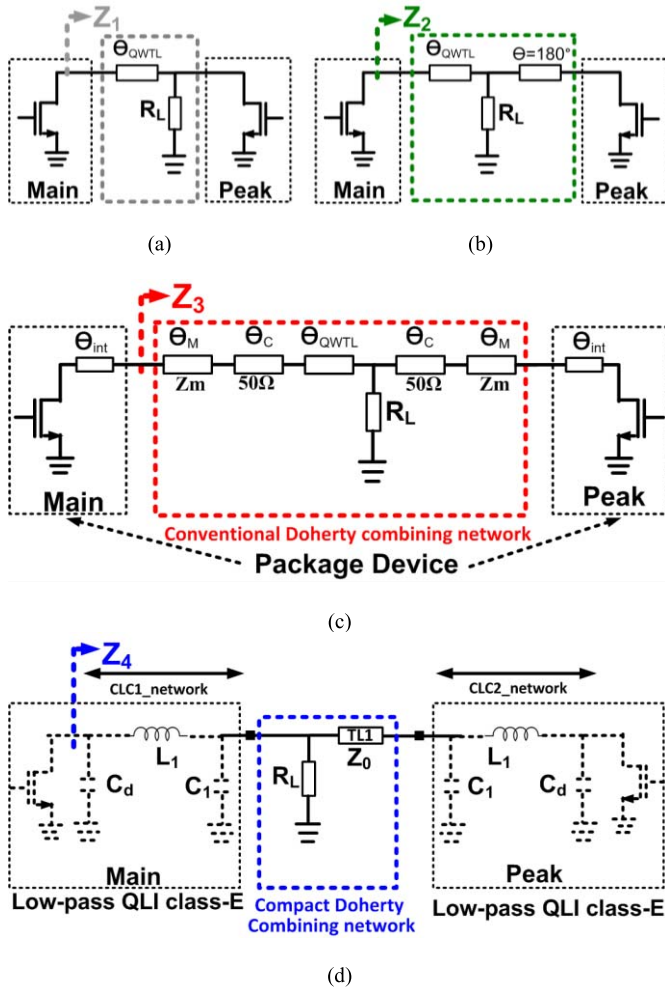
$Z_1$

$\Theta_{QWTL}$

$R_L$

Main

Peak

(a)

$Z_2$

$\Theta_{QWTL}$

$\Theta$=180°

$R_L$

Main

Peak

(b)

$Z_3$

$\Theta_{int}$

$\Theta_M$

Zm

$\Theta_C$

50Ω

$\Theta_{QWTL}$

$\Theta_C$

50Ω

$\Theta_M$

Zm

$\Theta_{int}$

$R_L$

Main

Peak

Conventional Doherty combining network

Package Device

(c)

$Z_4$

CLC1_network

CLC2_network

$L_1$

$C_d$

$C_1$

$R_L$

TL1

$Z_0$

$L_1$

$C_1$

$C_d$

Main

Peak

Low-pass QLI class-E

Compact Doherty Combining network

Low-pass QLI class-E

(d)